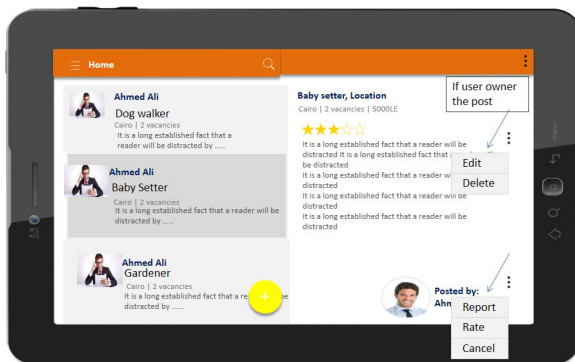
Home

Ahmed Ali
Dog walker
Cairo | 2 vacancies
It is a long established fact that a reader will be distracted by .....

Ahmed Ali
Baby Setter
Cairo | 2 vacancies
It is a long established fact that a reader will be distracted by .....

Ahmed Ali
Gardener
Cairo | 2 vacancies
It is a long established fact that a re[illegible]e distracted by .....

+

Baby setter, Location
Cairo | 2 vacancies | 5000LE

If user owner the post

It is a long established fact that a reader will be distracted It is a long established fact that a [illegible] be distracted
It is a long established fact that a reader w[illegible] distracted
It is a long established fact that a reader will be distracted
It is a long established fact that a reader will be distracted

Edit
Delete

Posted by:
Ahm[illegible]

Report
Rate
Cancel